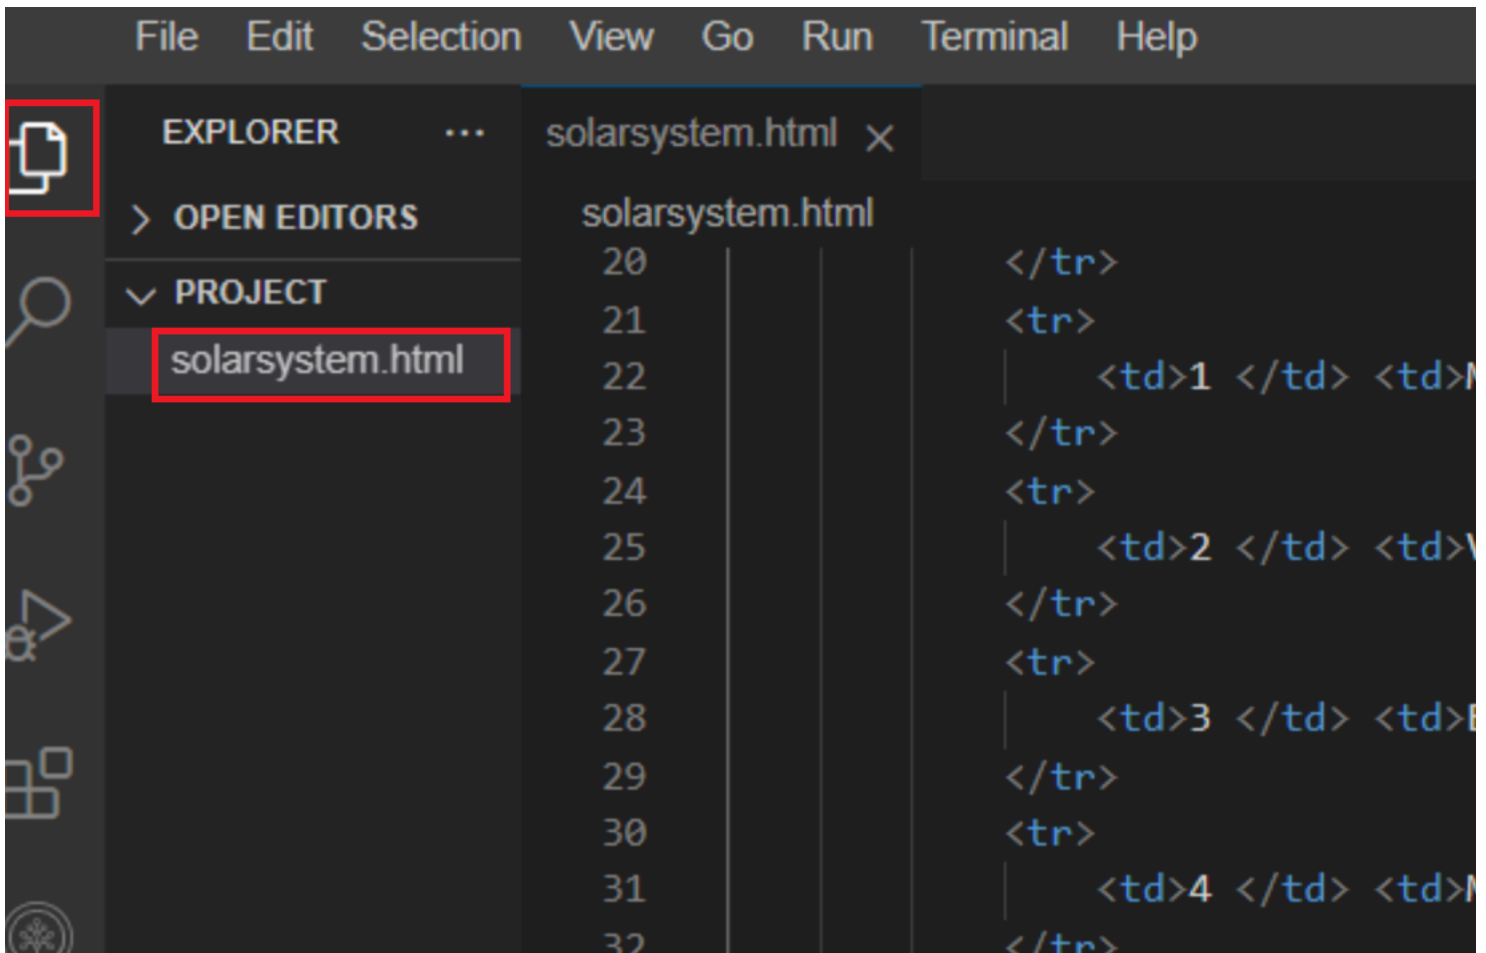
File Edit Selection View Go Run Terminal Help

EXPLORER ...

> OPEN EDITORS

PROJECT

solarsystem.html

solarsystem.html ×

solarsystem.html

20 </tr>
21 <tr>
22 <td>1 </td> <td>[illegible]
23 </tr>
24 <tr>
25 <td>2 </td> <td>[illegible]
26 </tr>
27 <tr>
28 <td>3 </td> <td>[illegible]
29 </tr>
30 <tr>
31 <td>4 </td> <td>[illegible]
32 </tr>